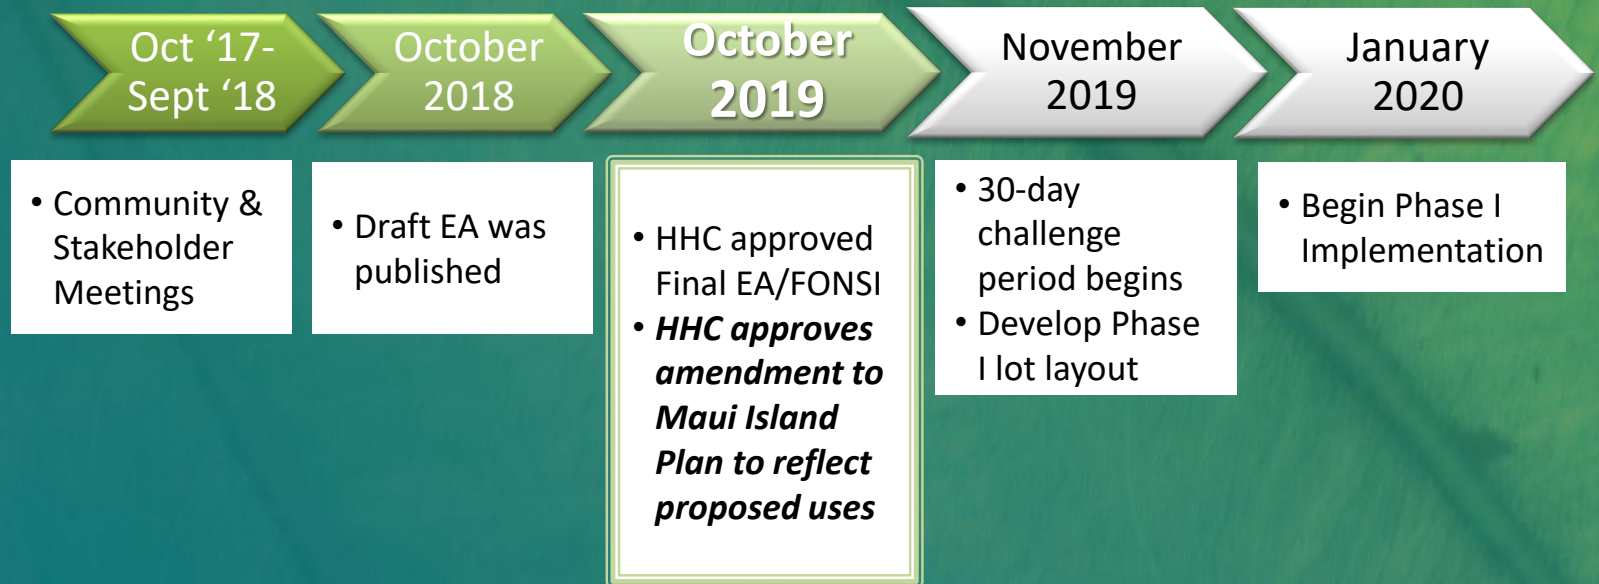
Oct ‘17-Sept ‘18

October 2018

October 2019

November 2019

January 2020

• Community & Stakeholder Meetings

• Draft EA was published

• HHC approved Final EA/FONSI
• ***HHC approves amendment to Maui Island Plan to reflect proposed uses***

• 30-day challenge period begins
• Develop Phase I lot layout

• Begin Phase I Implementation